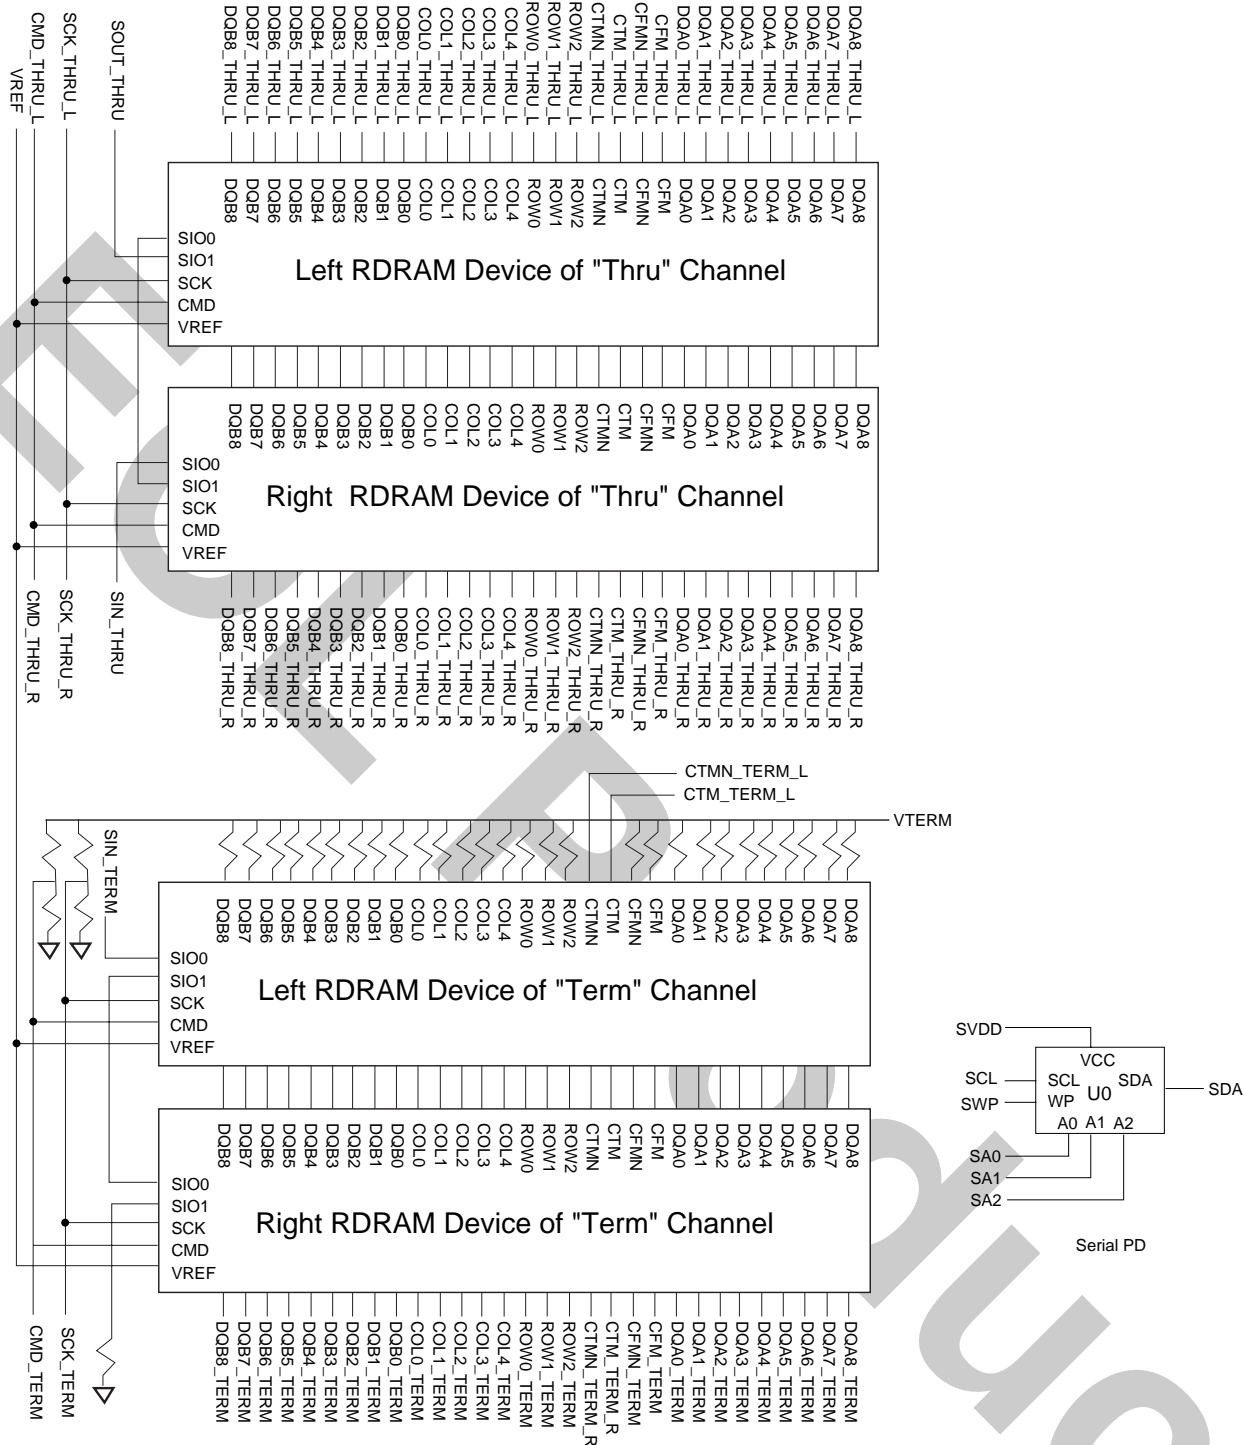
CMD_THRU_L
VREF
SCK_THRU_L
SOUT_THRU
DQB8_THRU_L
DQB7_THRU_L
DQB6_THRU_L
DQB5_THRU_L
DQB4_THRU_L
DQB3_THRU_L
DQB2_THRU_L
DQB1_THRU_L
DQB0_THRU_L
COL0_THRU_L
COL1_THRU_L
COL2_THRU_L
COL3_THRU_L
COL4_THRU_L
ROW0_THRU_L
ROW1_THRU_L
ROW2_THRU_L
CTMN_THRU_L
CTM_THRU_L
CFMN_THRU_L
CFM_THRU_L
DQA0_THRU_L
DQA1_THRU_L
DQA2_THRU_L
DQA3_THRU_L
DQA4_THRU_L
DQA5_THRU_L
DQA6_THRU_L
DQA7_THRU_L
DQA8_THRU_L

DQB8 DQB7 DQB6 DQB5 DQB4 DQB3 DQB2 DQB1 DQB0 COL0 COL1 COL2 COL3 COL4 ROW0 ROW1 ROW2 CTMN CTM CFMN CFM DQA0 DQA1 DQA2 DQA3 DQA4 DQA5 DQA6 DQA7 DQA8
SIO0
SIO1
SCK
CMD
VREF
Left RDRAM Device of "Thru" Channel

DQB8 DQB7 DQB6 DQB5 DQB4 DQB3 DQB2 DQB1 DQB0 COL0 COL1 COL2 COL3 COL4 ROW0 ROW1 ROW2 CTMN CTM CFMN CFM DQA0 DQA1 DQA2 DQA3 DQA4 DQA5 DQA6 DQA7 DQA8
SIO0
SIO1
SCK
CMD
VREF
Right RDRAM Device of "Thru" Channel

CMD_THRU_R
SCK_THRU_R
SIN_THRU
DQB8_THRU_R
DQB7_THRU_R
DQB6_THRU_R
DQB5_THRU_R
DQB4_THRU_R
DQB3_THRU_R
DQB2_THRU_R
DQB1_THRU_R
DQB0_THRU_R
COL0_THRU_R
COL1_THRU_R
COL2_THRU_R
COL3_THRU_R
COL4_THRU_R
ROW0_THRU_R
ROW1_THRU_R
ROW2_THRU_R
CTMN_THRU_R
CTM_THRU_R
CFMN_THRU_R
CFM_THRU_R
DQA0_THRU_R
DQA1_THRU_R
DQA2_THRU_R
DQA3_THRU_R
DQA4_THRU_R
DQA5_THRU_R
DQA6_THRU_R
DQA7_THRU_R
DQA8_THRU_R

CTMN_TERM_L
CTM_TERM_L
VTERM
SIN_TERM

DQB8 DQB7 DQB6 DQB5 DQB4 DQB3 DQB2 DQB1 DQB0 COL0 COL1 COL2 COL3 COL4 ROW0 ROW1 ROW2 CTMN CTM CFMN CFM DQA0 DQA1 DQA2 DQA3 DQA4 DQA5 DQA6 DQA7 DQA8
SIO0
SIO1
SCK
CMD
VREF
Left RDRAM Device of "Term" Channel

SVDD
VCC
SCL
SCL
U0
SDA
SDA
SWP
WP
A0 A1 A2
SA0
SA1
SA2
Serial PD

DQB8 DQB7 DQB6 DQB5 DQB4 DQB3 DQB2 DQB1 DQB0 COL0 COL1 COL2 COL3 COL4 ROW0 ROW1 ROW2 CTMN CTM CFMN CFM DQA0 DQA1 DQA2 DQA3 DQA4 DQA5 DQA6 DQA7 DQA8
SIO0
SIO1
SCK
CMD
VREF
Right RDRAM Device of "Term" Channel

CMD_TERM
SCK_TERM
DQB8_TERM
DQB7_TERM
DQB6_TERM
DQB5_TERM
DQB4_TERM
DQB3_TERM
DQB2_TERM
DQB1_TERM
DQB0_TERM
COL0_TERM
COL1_TERM
COL2_TERM
COL3_TERM
COL4_TERM
ROW0_TERM
ROW1_TERM
ROW2_TERM
CTMN_TERM_R
CTM_TERM_R
CFMN_TERM
CFM_TERM
DQA0_TERM
DQA1_TERM
DQA2_TERM
DQA3_TERM
DQA4_TERM
DQA5_TERM
DQA6_TERM
DQA7_TERM
DQA8_TERM